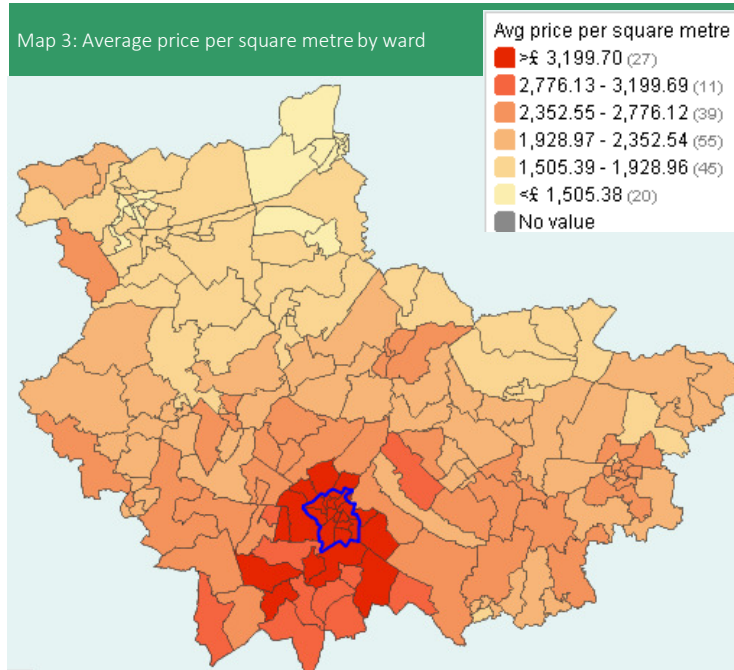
Map 3: Average price per square metre by ward

Avg price per square metre
>£ 3,199.70 (27)
2,776.13 - 3,199.69 (11)
2,352.55 - 2,776.12 (39)
1,928.97 - 2,352.54 (55)
1,505.39 - 1,928.96 (45)
<£ 1,505.38 (20)
No value